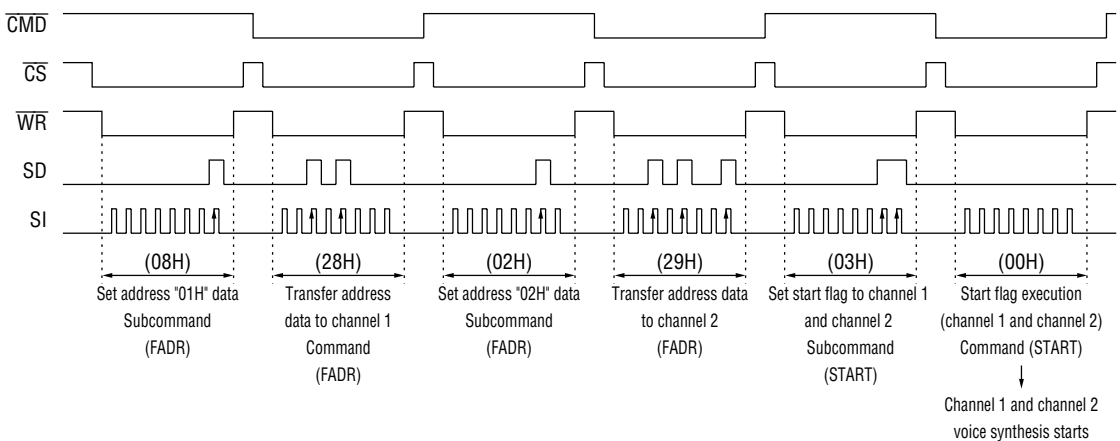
$\overline{CMD}$

$\overline{CS}$

$\overline{WR}$

SD

SI

(08H)
Set address "01H" data Subcommand (FADR)

(28H)
Transfer address data to channel 1 Command (FADR)

(02H)
Set address "02H" data Subcommand (FADR)

(29H)
Transfer address data to channel 2 (FADR)

(03H)
Set start flag to channel 1 and channel 2 Subcommand (START)

(00H)
Start flag execution (channel 1 and channel 2) Command (START)

Channel 1 and channel 2 voice synthesis starts